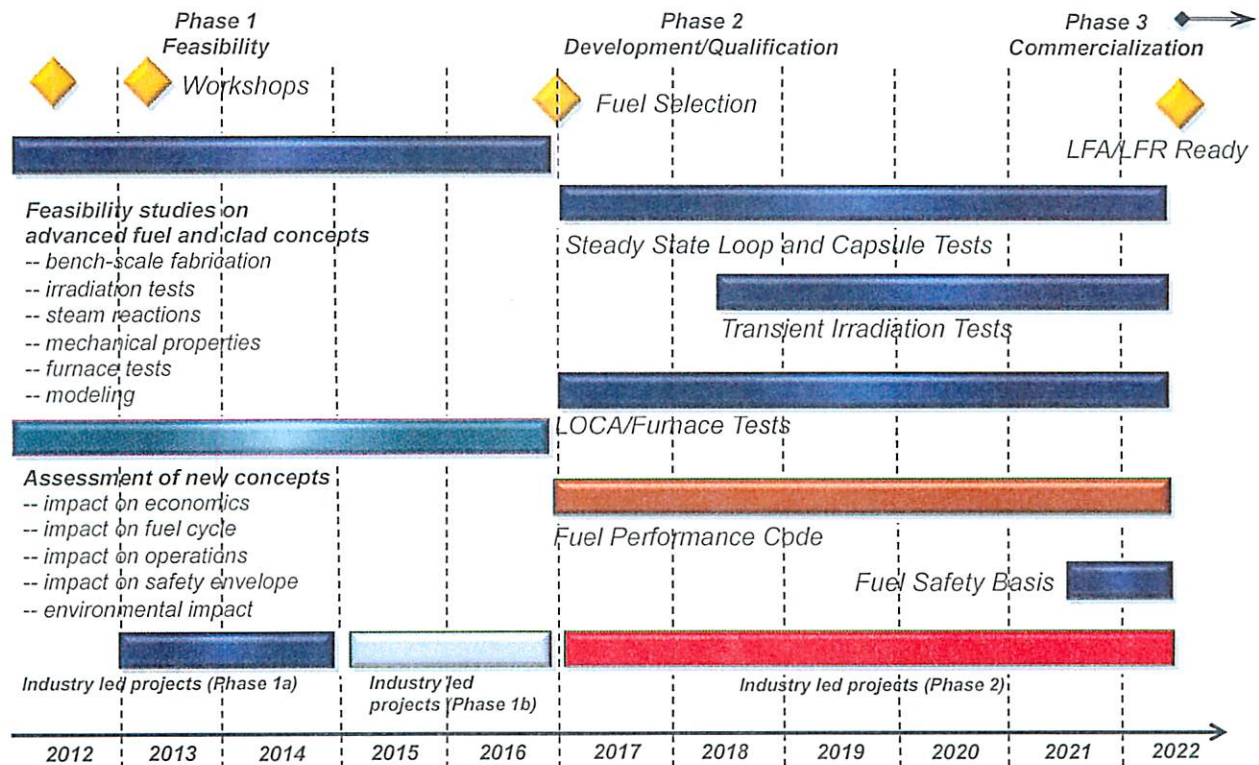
Phase 1
Feasibility

Phase 2
Development/Qualification

Phase 3
Commercialization

Workshops

Fuel Selection

LFA/LFR Ready

Feasibility studies on advanced fuel and clad concepts
-- bench-scale fabrication
-- irradiation tests
-- steam reactions
-- mechanical properties
-- furnace tests
-- modeling

Steady State Loop and Capsule Tests

Transient Irradiation Tests

LOCA/Furnace Tests

Assessment of new concepts
-- impact on economics
-- impact on fuel cycle
-- impact on operations
-- impact on safety envelope
-- environmental impact

Fuel Performance Code

Fuel Safety Basis

Industry led projects (Phase 1a)

Industry led projects (Phase 1b)

Industry led projects (Phase 2)

2012 2013 2014 2015 2016 2017 2018 2019 2020 2021 2022